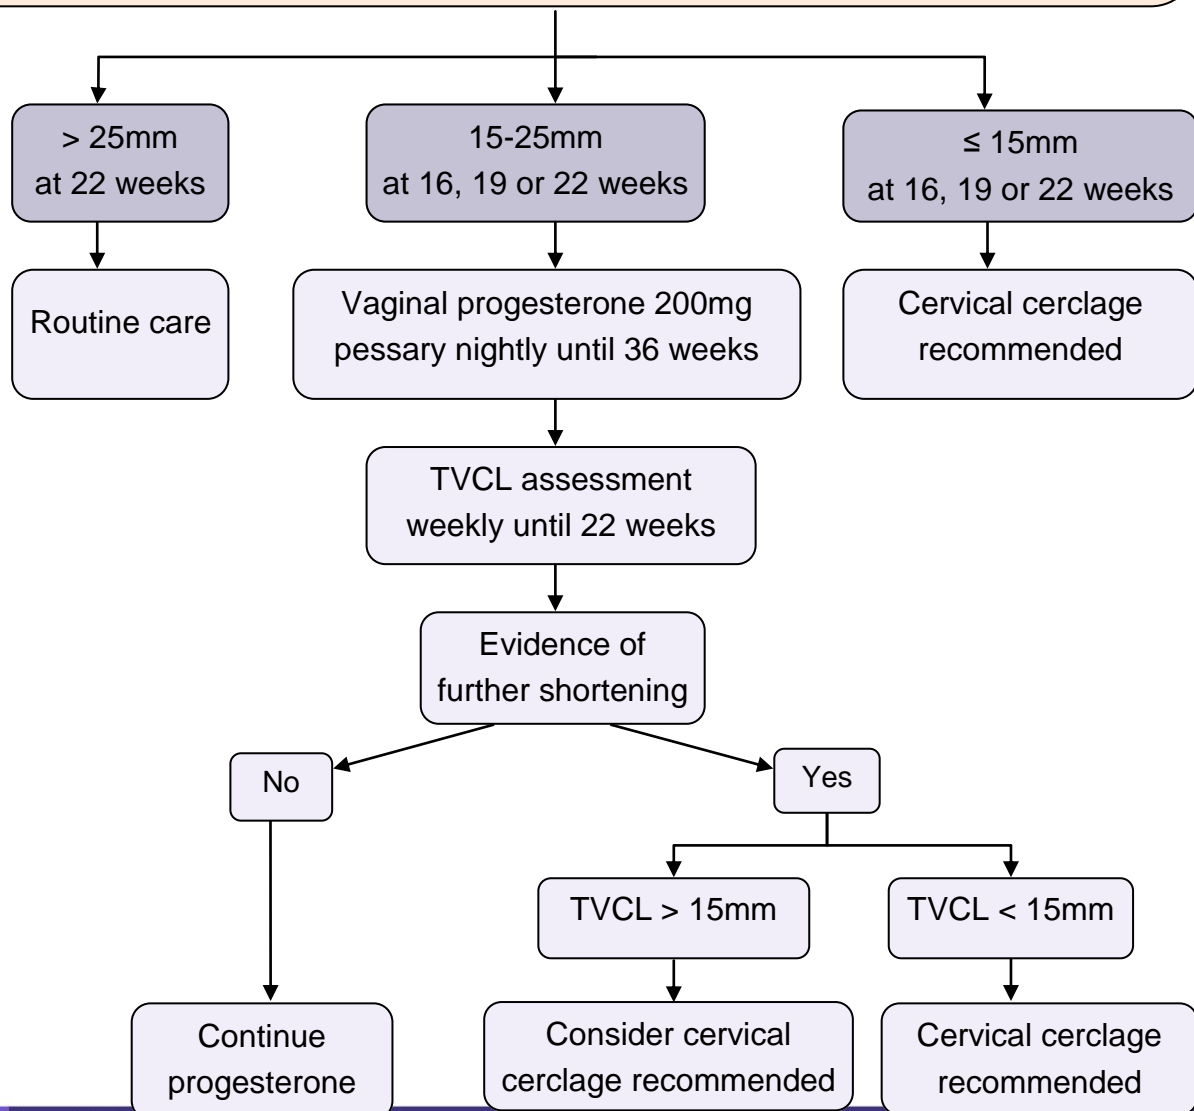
> 25mm at 22 weeks

15-25mm at 16, 19 or 22 weeks

≤ 15mm at 16, 19 or 22 weeks

Routine care

Vaginal progesterone 200mg pessary nightly until 36 weeks

Cervical cerclage recommended

TVCL assessment weekly until 22 weeks

Evidence of further shortening

No

Yes

TVCL > 15mm

TVCL < 15mm

Continue progesterone

Consider cervical cerclage recommended

Cervical cerclage recommended